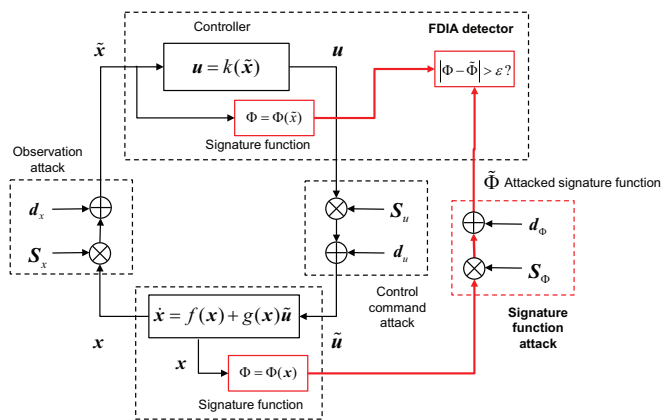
Controller

FDIA detector

$\tilde{\boldsymbol{x}}$

$\boldsymbol{u}$

$\boldsymbol{u} = k(\tilde{\boldsymbol{x}})$

$|\Phi - \tilde{\Phi}| > \varepsilon ?$

$\Phi = \Phi(\tilde{x})$

Signature function

Observation attack

$\boldsymbol{d}_x$

$\boldsymbol{S}_x$

$\tilde{\Phi}$ Attacked signature function

$\boldsymbol{S}_u$

$\boldsymbol{d}_u$

$\boldsymbol{d}_\Phi$

$\boldsymbol{S}_\Phi$

$\dot{\boldsymbol{x}} = f(\boldsymbol{x}) + g(\boldsymbol{x})\tilde{\boldsymbol{u}}$

Control command attack

Signature function attack

$\boldsymbol{x}$

$\tilde{\boldsymbol{u}}$

$\boldsymbol{x}$

$\Phi = \Phi(\boldsymbol{x})$

Signature function